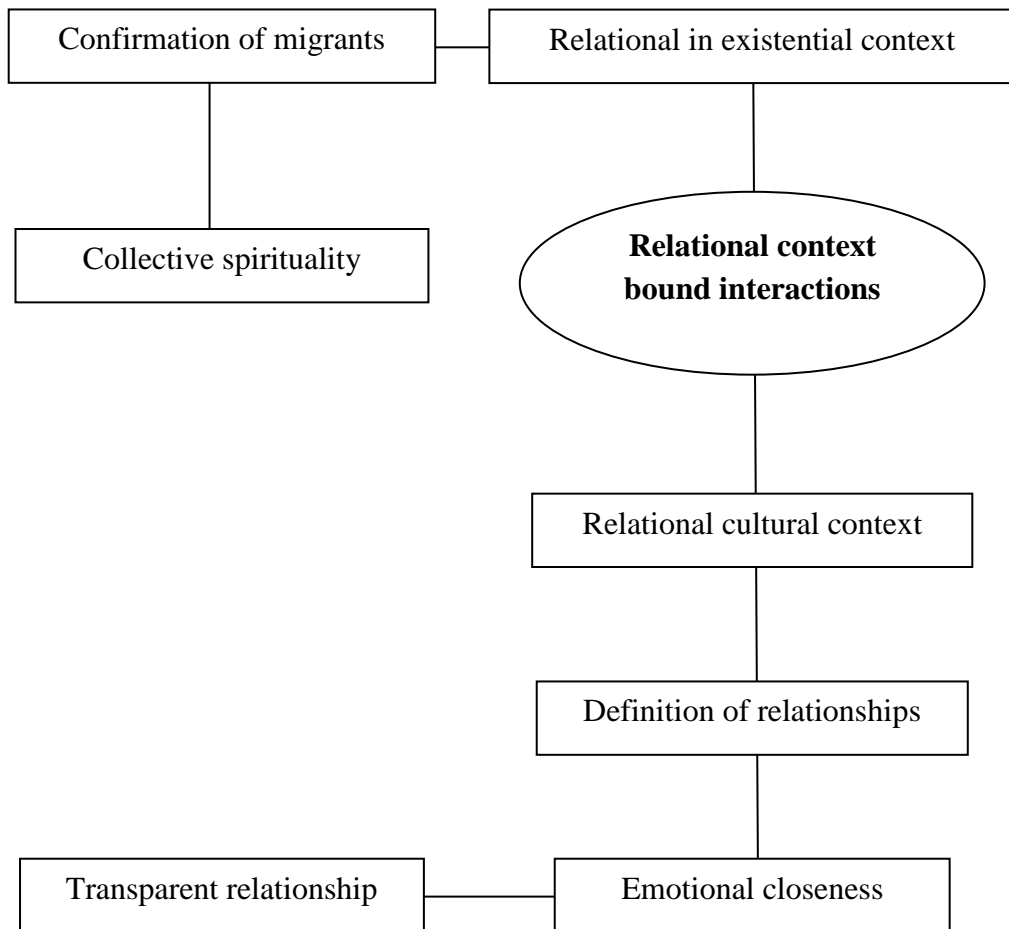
Confirmation of migrants

Relational in existential context

Collective spirituality

**Relational context bound interactions**

Relational cultural context

Definition of relationships

Transparent relationship

Emotional closeness